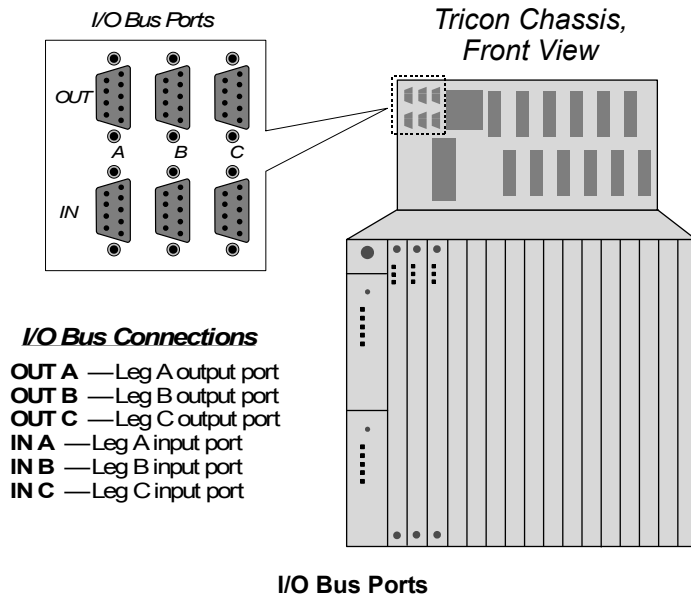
I/O Bus Ports

OUT

A B C

IN

Tricon Chassis, Front View

I/O Bus Connections

**OUT A** — Leg A output port
**OUT B** — Leg B output port
**OUT C** — Leg C output port
**IN A** — Leg A input port
**IN B** — Leg B input port
**IN C** — Leg C input port

**I/O Bus Ports**